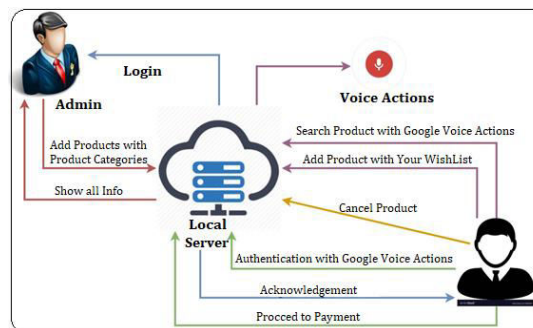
Admin

Login

Voice Actions

Add Products with Product Categories

Show all Info

Search Product with Google Voice Actions

Add Product with Your WishList

Cancel Product

Local Server

Authentication with Google Voice Actions

Acknowledgement

Procced to Payment